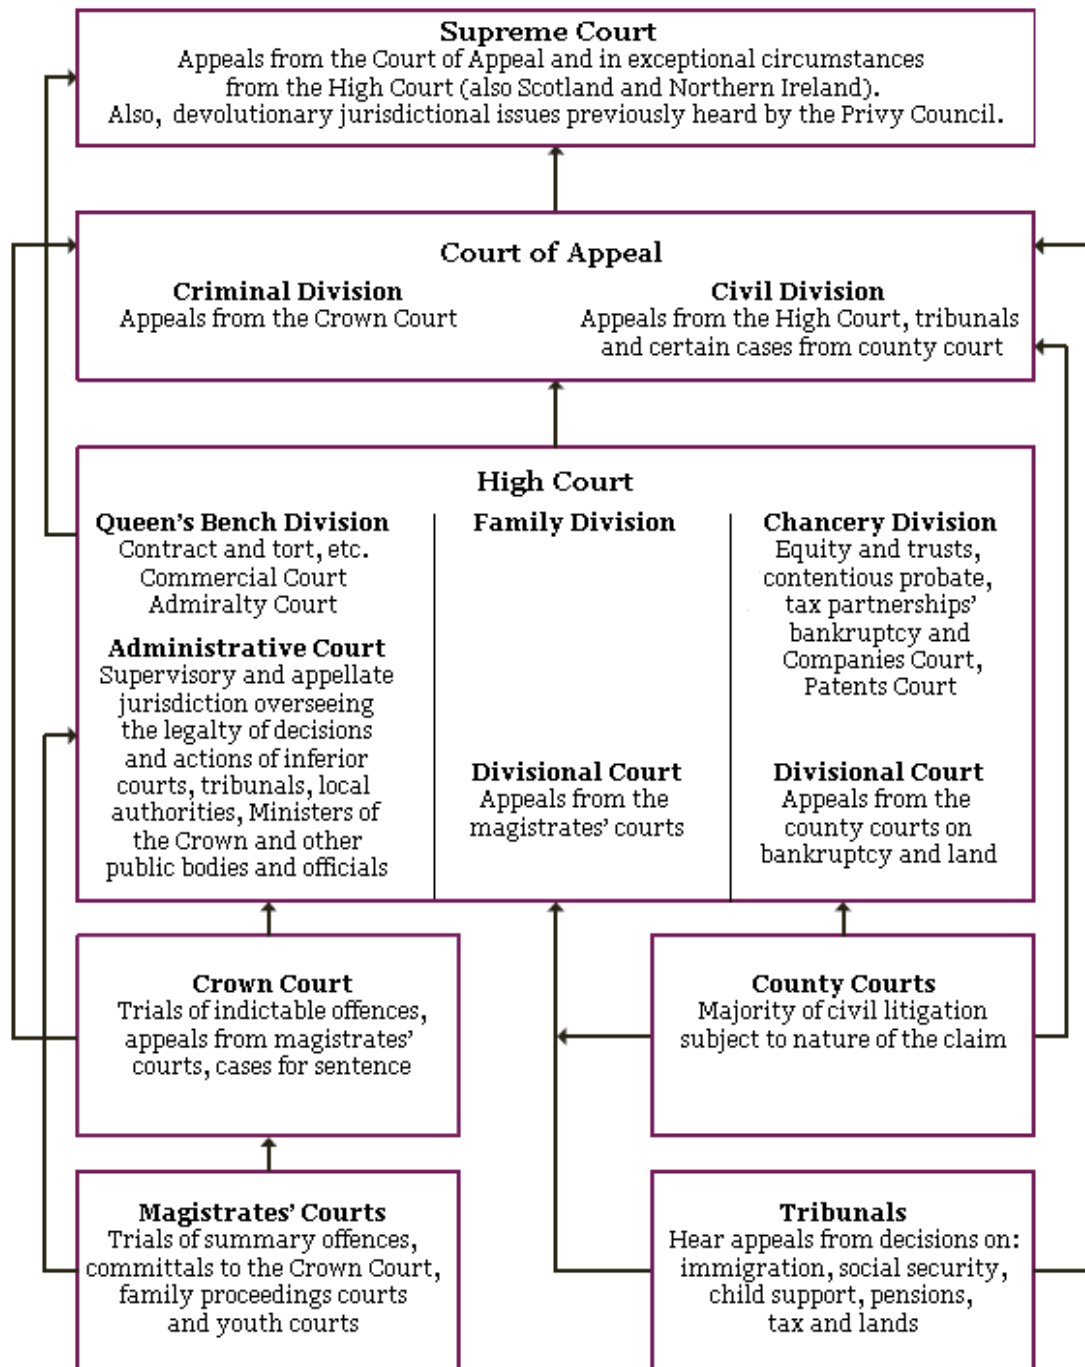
Supreme Court
Appeals from the Court of Appeal and in exceptional circumstances from the High Court (also Scotland and Northern Ireland).
Also, devolutionary jurisdictional issues previously heard by the Privy Council.

Court of Appeal

Criminal Division
Appeals from the Crown Court

Civil Division
Appeals from the High Court, tribunals and certain cases from county court

High Court

Queen's Bench Division
Contract and tort, etc.
Commercial Court
Admiralty Court

Administrative Court
Supervisory and appellate jurisdiction overseeing the legalty of decisions and actions of inferior courts, tribunals, local authorities, Ministers of the Crown and other public bodies and officials

Family Division

Divisional Court
Appeals from the magistrates' courts

Chancery Division
Equity and trusts, contentious probate, tax partnerships' bankruptcy and Companies Court, Patents Court

Divisional Court
Appeals from the county courts on bankruptcy and land

Crown Court
Trials of indictable offences, appeals from magistrates' courts, cases for sentence

County Courts
Majority of civil litigation subject to nature of the claim

Magistrates' Courts
Trials of summary offences, committals to the Crown Court, family proceedings courts and youth courts

Tribunals
Hear appeals from decisions on: immigration, social security, child support, pensions, tax and lands